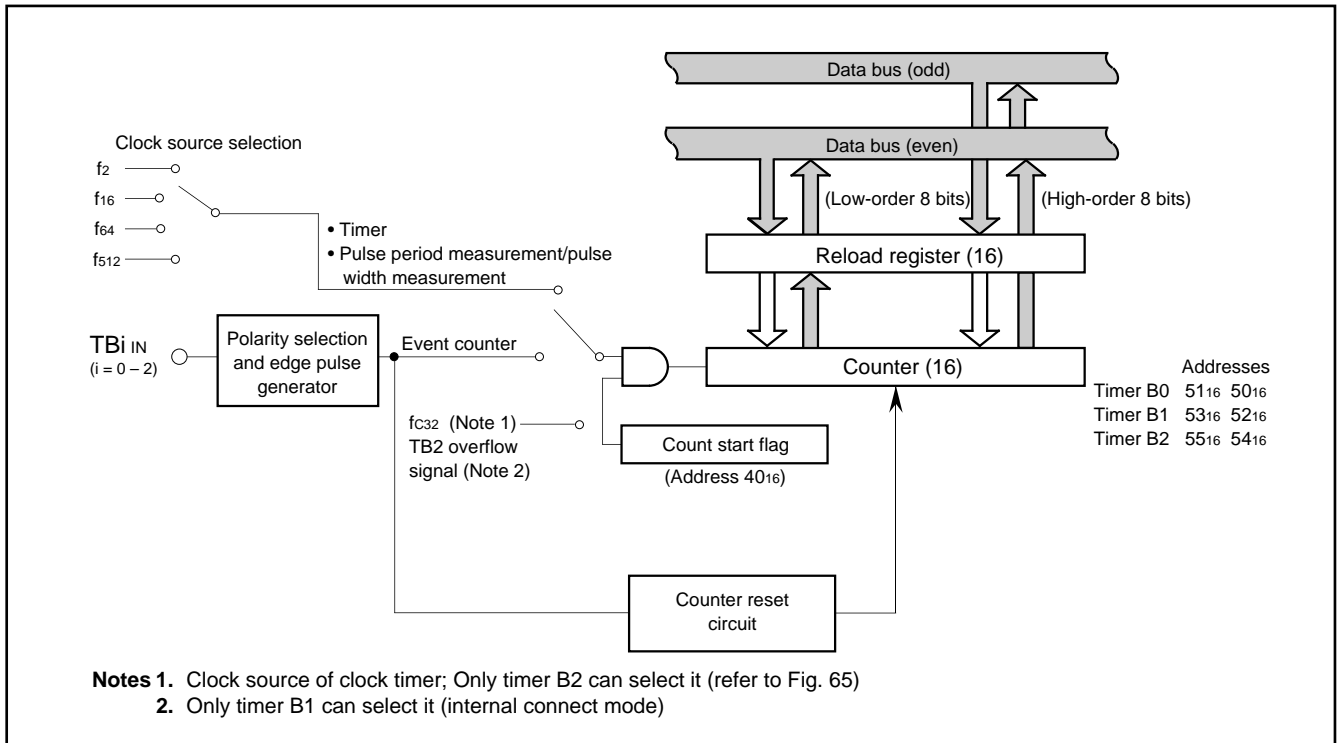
Data bus (odd)

Data bus (even)

Clock source selection

$f_2$

$f_{16}$

$f_{64}$

$f_{512}$

• Timer
• Pulse period measurement/pulse width measurement

(Low-order 8 bits)

(High-order 8 bits)

Reload register (16)

TBi IN
(i = 0 – 2)

Polarity selection and edge pulse generator

Event counter

Counter (16)

Addresses
Timer B0 $51_{16}$ $50_{16}$
Timer B1 $53_{16}$ $52_{16}$
Timer B2 $55_{16}$ $54_{16}$

$f_{C32}$ (Note 1)
TB2 overflow signal (Note 2)

Count start flag

(Address $40_{16}$)

Counter reset circuit

**Notes 1.** Clock source of clock timer; Only timer B2 can select it (refer to Fig. 65)
**2.** Only timer B1 can select it (internal connect mode)